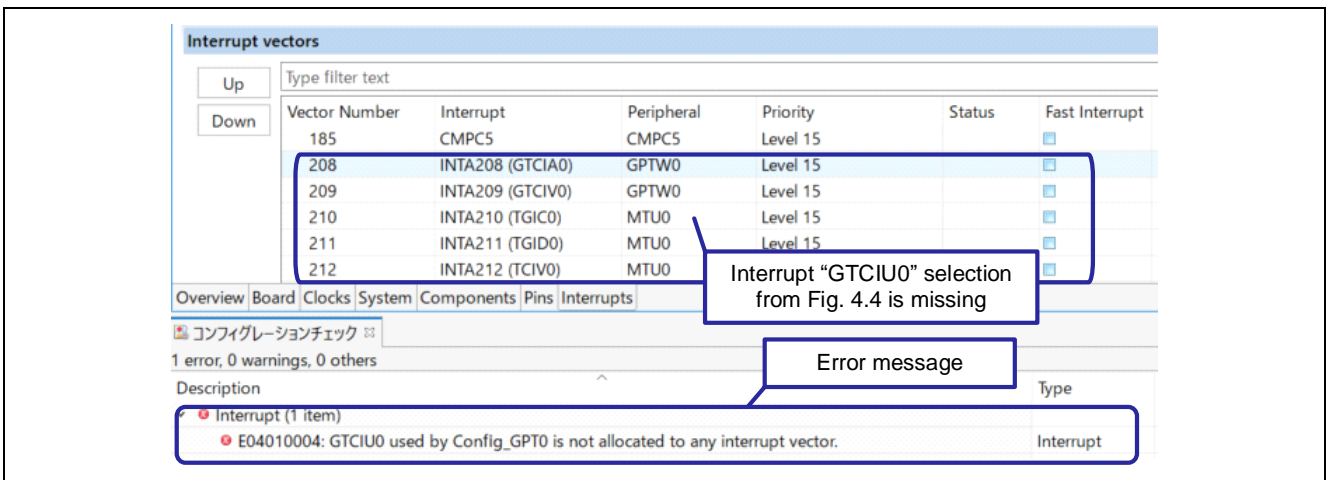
Interrupt vectors

Up

Down

Type filter text

| Vector Number | Interrupt | Peripheral | Priority | Status | Fast Interrupt |
|---|---|---|---|---|---|
| 185 | CMPC5 | CMPC5 | Level 15 | | |
| 208 | INTA208 (GTCIA0) | GPTW0 | Level 15 | | |
| 209 | INTA209 (GTCIV0) | GPTW0 | Level 15 | | |
| 210 | INTA210 (TGIC0) | MTU0 | Level 15 | | |
| 211 | INTA211 (TGID0) | MTU0 | Level 15 | | |
| 212 | INTA212 (TCIV0) | MTU0 | | | |

Interrupt “GTCIU0” selection from Fig. 4.4 is missing

Overview Board Clocks System Components Pins Interrupts

コンフィグレーションチェック

1 error, 0 warnings, 0 others

Error message

Description

Type

Interrupt (1 item)

E04010004: GTCIU0 used by Config_GPT0 is not allocated to any interrupt vector.

Interrupt